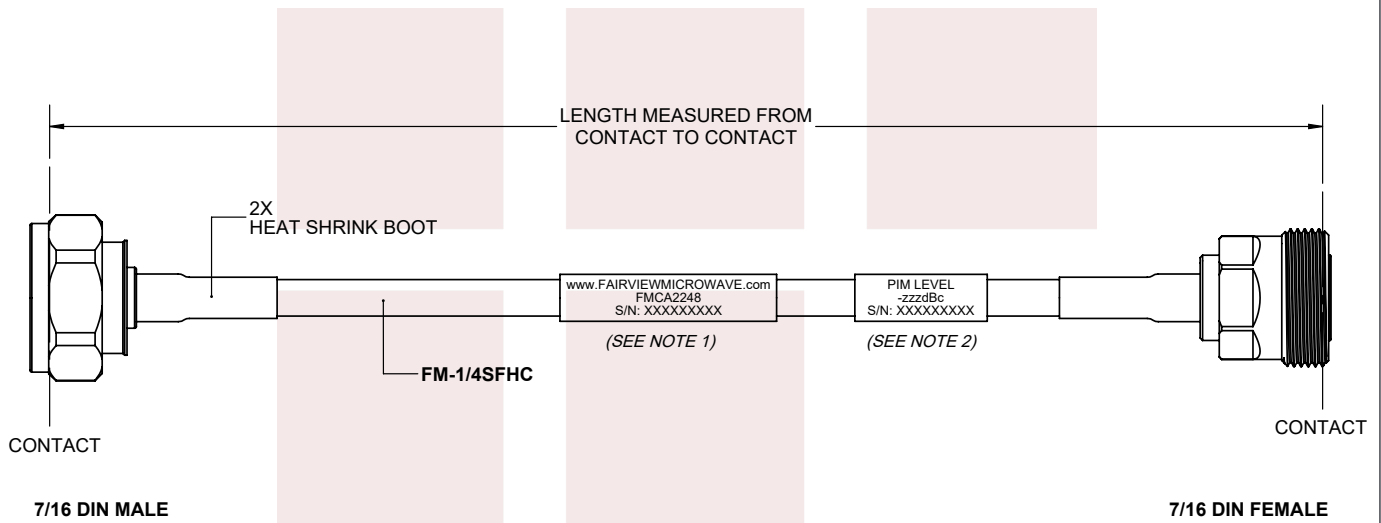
LENGTH MEASURED FROM CONTACT TO CONTACT

2X
HEAT SHRINK BOOT

www.FAIRVIEWMICROWAVE.com
FMCA2248
S/N: XXXXXXXXX

PIM LEVEL
-zzzdBc
S/N: XXXXXXXXX

(SEE NOTE 1)

(SEE NOTE 2)

FM-1/4SFHC

CONTACT

CONTACT

7/16 DIN MALE

7/16 DIN FEMALE